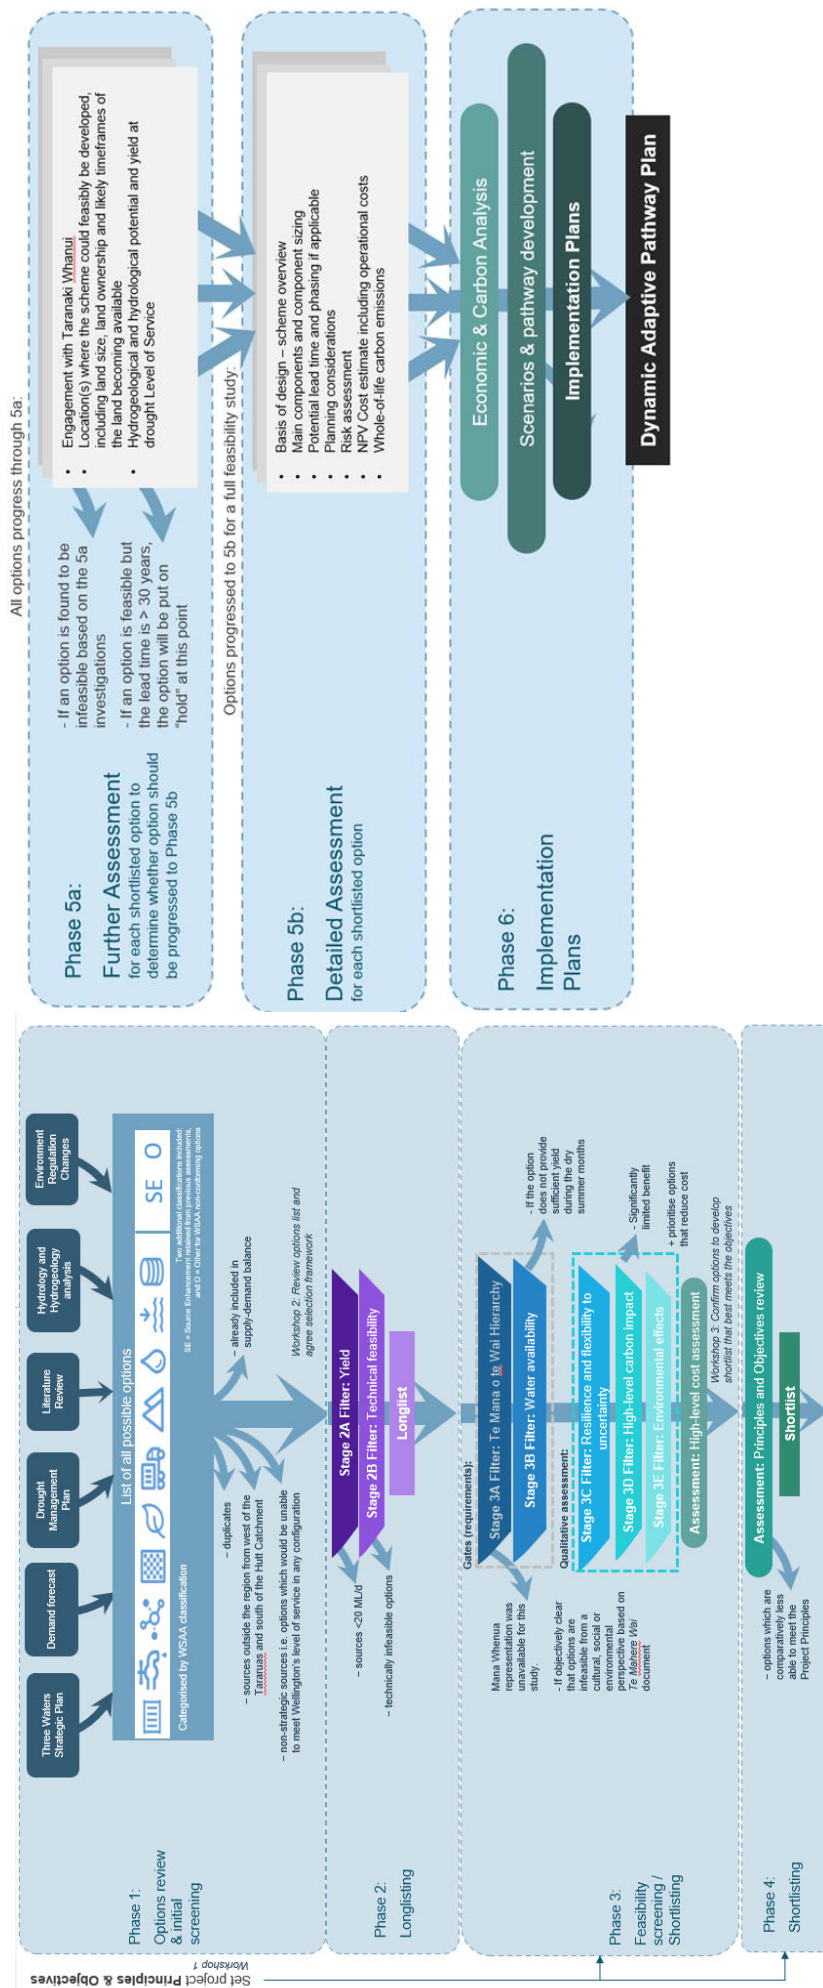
Set project Principles & Objectives
Workshop 1

Phase 1:
Options review & initial screening

Three Waters Strategic Plan
Demand forecast
Drought Management Plan
Literature Review
Hydrology and Hydrogeology analysis
Environment Regulation Changes

List of all possible options
Categorised by WSAA classification
SE O
Two additional classifications included: SE = Source Enhancement retained from previous assessments, and O = Other for WSAA non-conforming options

- duplicates
- sources outside the region from west of the Tararuas and south of the Hutt Catchment
- non-strategic sources i.e. options which would be unable to meet Wellington's level of service in any configuration
- already included in supply-demand balance

Workshop 2: Review options list and agree selection framework

Phase 2:
Longlisting

Stage 2A Filter: Yield
Stage 2B Filter: Technical feasibility
Longlist
- sources <20 ML/d
- technically infeasible options

Phase 3:
Feasibility screening / Shortlisting

Gates (requirements):
Stage 3A Filter: Te Mana o te Wai Hierarchy
Stage 3B Filter: Water availability
Mana Whenua representation was unavailable for this study.
- If objectively clear that options are infeasible from a cultural, social or environmental perspective based on Te Mahere Wai document
- If the option does not provide sufficient yield during the dry summer months

Qualitative assessment:
Stage 3C Filter: Resilience and flexibility to uncertainty
Stage 3D Filter: High-level carbon impact
Stage 3E Filter: Environmental effects
- Significantly limited benefit
+ prioritise options that reduce cost
Assessment: High-level cost assessment
Workshop 3: Confirm options to develop shortlist that best meets the objectives

Phase 4:
Shortlisting
Assessment: Principles and Objectives review
Shortlist
- options which are comparatively less able to meet the Project Principles

All options progress through 5a:

Phase 5a:
Further Assessment
for each shortlisted option to determine whether option should be progressed to Phase 5b

- If an option is found to be infeasible based on the 5a investigations
- If an option is feasible but the lead time is > 30 years, the option will be put on "hold" at this point

• Engagement with Taranaki Whanui
• Location(s) where the scheme could feasibly be developed, including land size, land ownership and likely timeframes of the land becoming available
• Hydrogeological and hydrological potential and yield at drought Level of Service

Options progressed to 5b for a full feasibility study:

Phase 5b:
Detailed Assessment
for each shortlisted option

• Basis of design – scheme overview
• Main components and component sizing
• Potential lead time and phasing if applicable
• Planning considerations
• Risk assessment
• NPV Cost estimate including operational costs
• Whole-of-life carbon emissions

Phase 6:
Implementation Plans

Economic & Carbon Analysis
Scenarios & pathway development
Implementation Plans
Dynamic Adaptive Pathway Plan